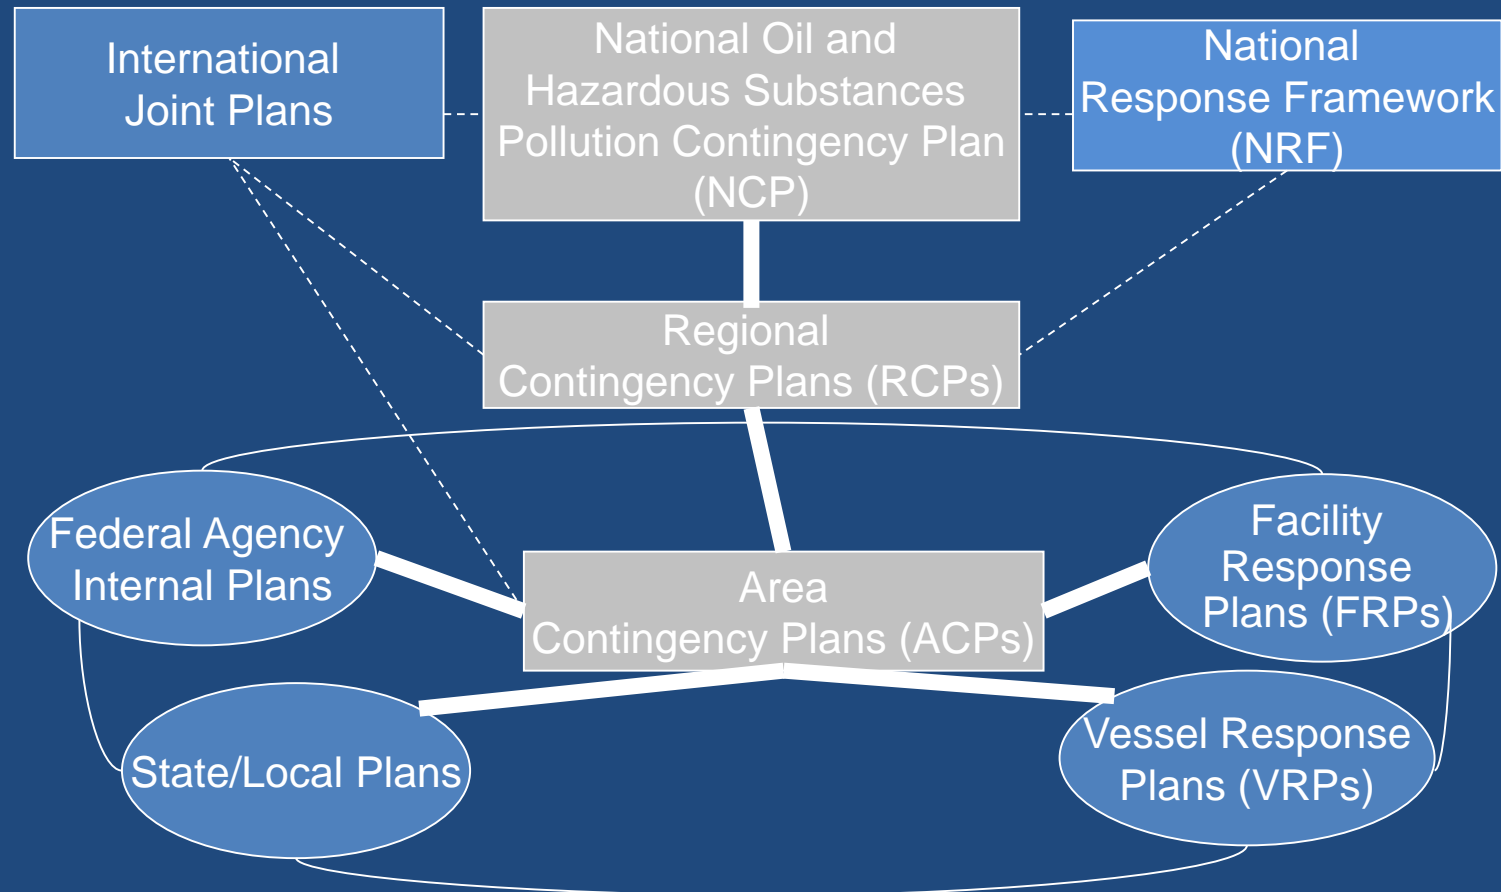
International Joint Plans

National Oil and Hazardous Substances Pollution Contingency Plan (NCP)

National Response Framework (NRF)

Regional Contingency Plans (RCPs)

Federal Agency Internal Plans

Area Contingency Plans (ACPs)

Facility Response Plans (FRPs)

State/Local Plans

Vessel Response Plans (VRPs)